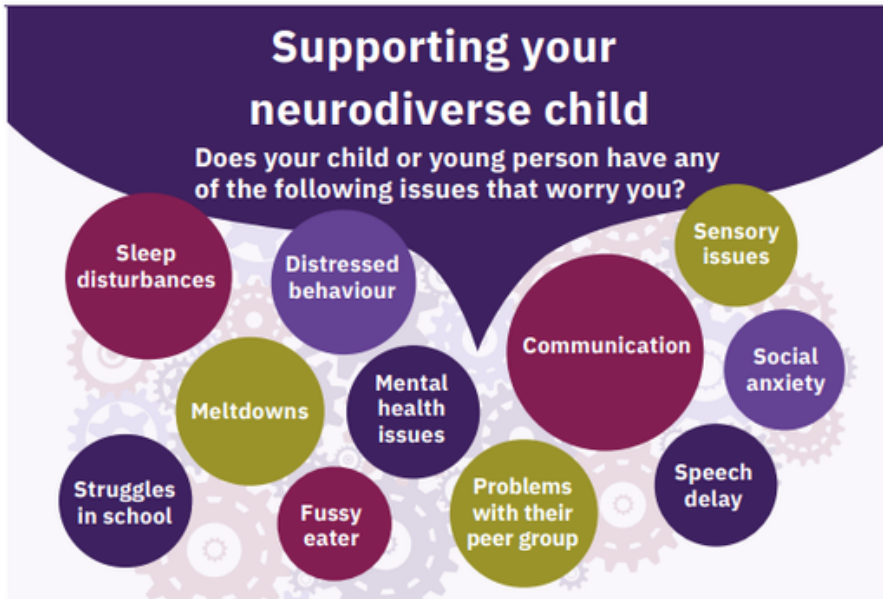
Supporting your neurodiverse child

Does your child or young person have any of the following issues that worry you?

Sleep disturbances

Distressed behaviour

Sensory issues

Communication

Social anxiety

Meltdowns

Mental health issues

Speech delay

Struggles in school

Fussy eater

Problems with their peer group